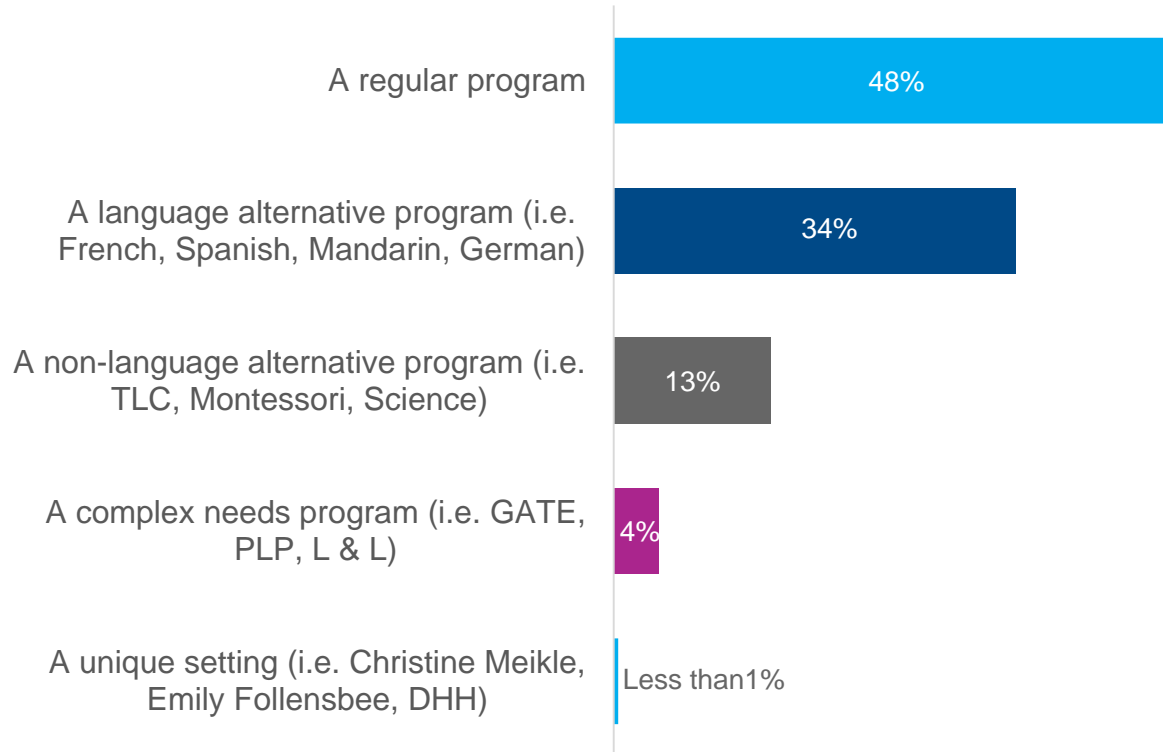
A regular program
48%

A language alternative program (i.e. French, Spanish, Mandarin, German)
34%

A non-language alternative program (i.e. TLC, Montessori, Science)
13%

A complex needs program (i.e. GATE, PLP, L & L)
4%

A unique setting (i.e. Christine Meikle, Emily Follensbee, DHH)
Less than1%